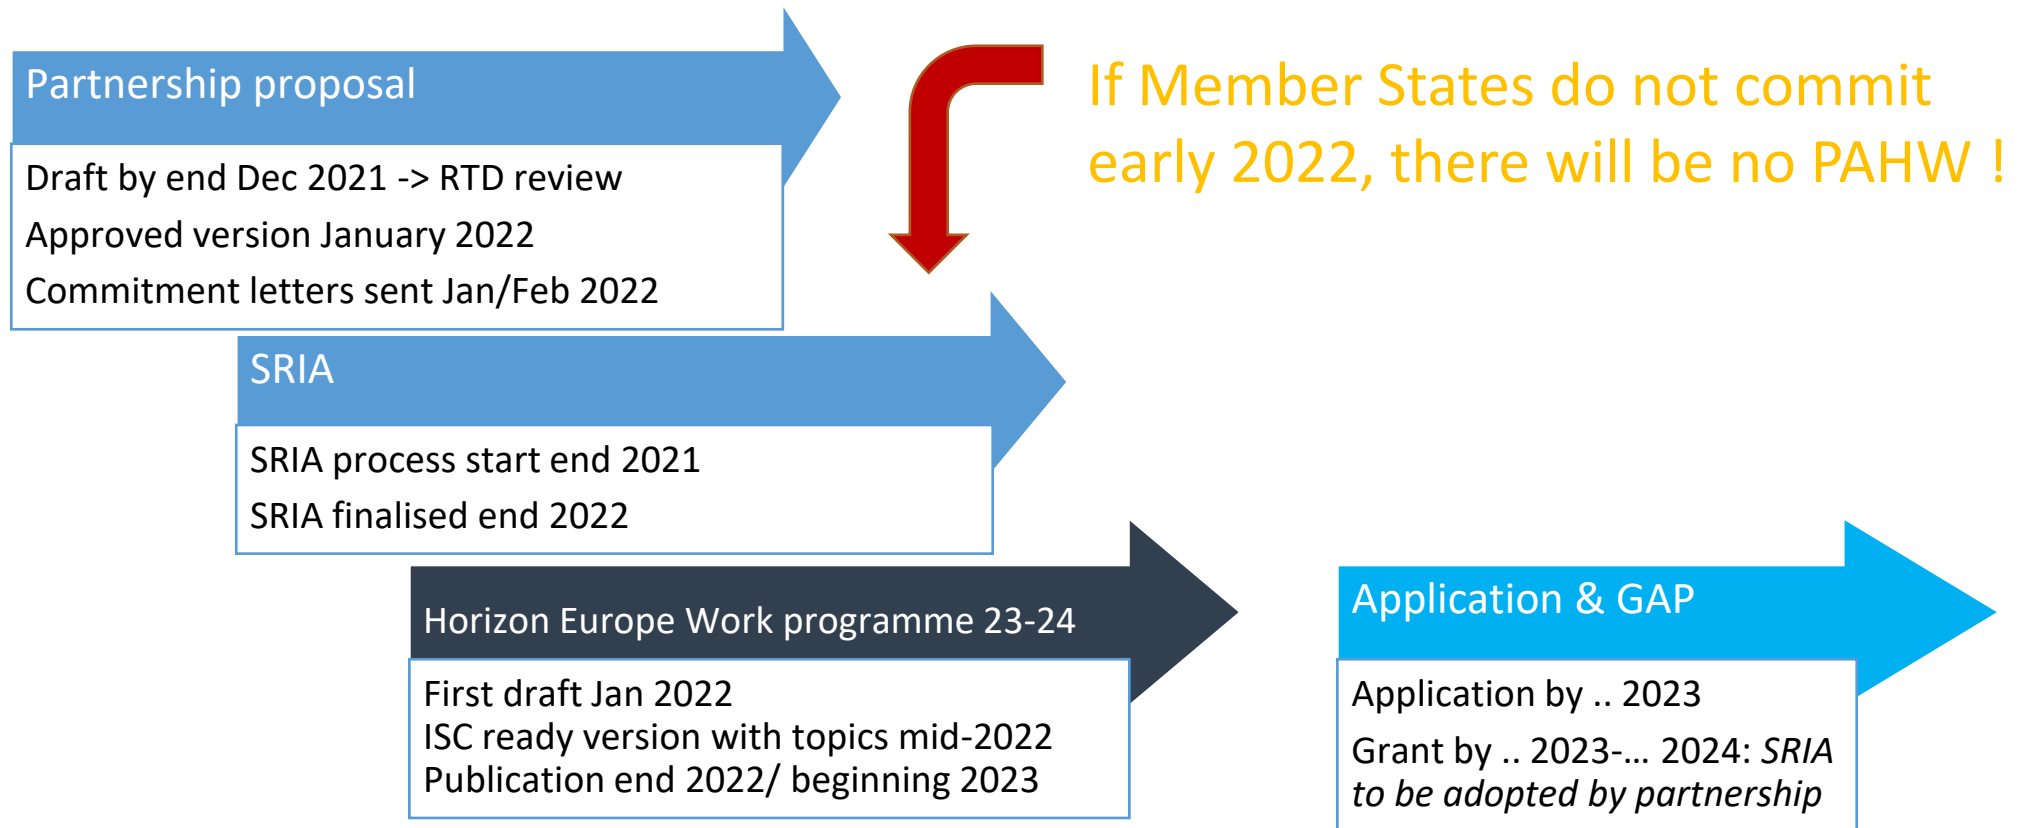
Partnership proposal

Draft by end Dec 2021 -> RTD review

Approved version January 2022

Commitment letters sent Jan/Feb 2022

If Member States do not commit early 2022, there will be no PAHW !

SRIA

SRIA process start end 2021

SRIA finalised end 2022

Horizon Europe Work programme 23-24

First draft Jan 2022
ISC ready version with topics mid-2022
Publication end 2022/ beginning 2023

Application & GAP

Application by .. 2023

Grant by .. 2023-… 2024: *SRIA to be adopted by partnership*